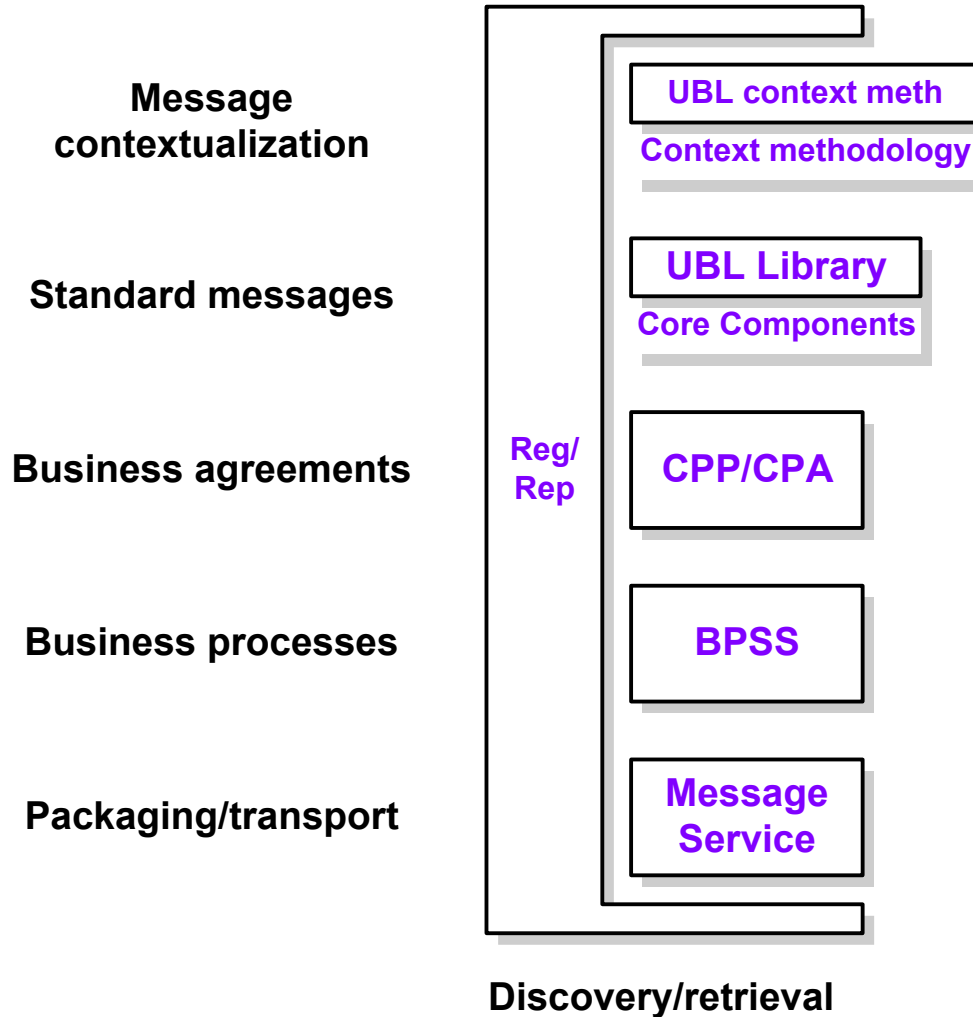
Message contextualization

UBL context meth

Context methodology

Standard messages

UBL Library

Core Components

Business agreements

Reg/ Rep

CPP/CPA

Business processes

BPSS

Packaging/transport

Message Service

Discovery/retrieval